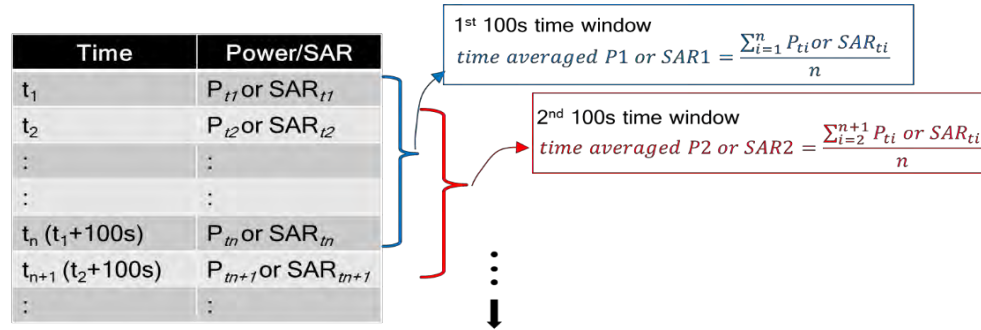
| Time | Power/SAR |
|---|---|
| $t_1$ | $P_{t1}$ or $SAR_{t1}$ |
| $t_2$ | $P_{t2}$ or $SAR_{t2}$ |
| : | : |
| : | : |
| $t_n$ ($t_1$+100s) | $P_{tn}$ or $SAR_{tn}$ |
| $t_{n+1}$ ($t_2$+100s) | $P_{tn+1}$ or $SAR_{tn+1}$ |
| : | : |

1st 100s time window
$time\ averaged\ P1\ or\ SAR1 = \frac{\sum_{i=1}^{n} P_{ti}\ or\ SAR_{ti}}{n}$

2nd 100s time window
$time\ averaged\ P2\ or\ SAR2 = \frac{\sum_{i=2}^{n+1} P_{ti}\ or\ SAR_{ti}}{n}$